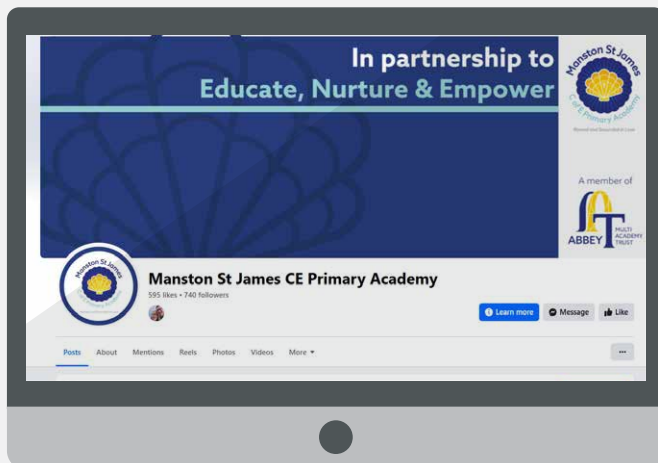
In partnership to
Educate, Nurture & Empower

Manston St James
C of E Primary Academy
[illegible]

A member of
ABBEY MULTI ACADEMY TRUST

Manston St James CE Primary Academy
595 likes • 740 followers

Learn more
Message
Like

Posts
About
Mentions
Reels
Photos
Videos
More
...